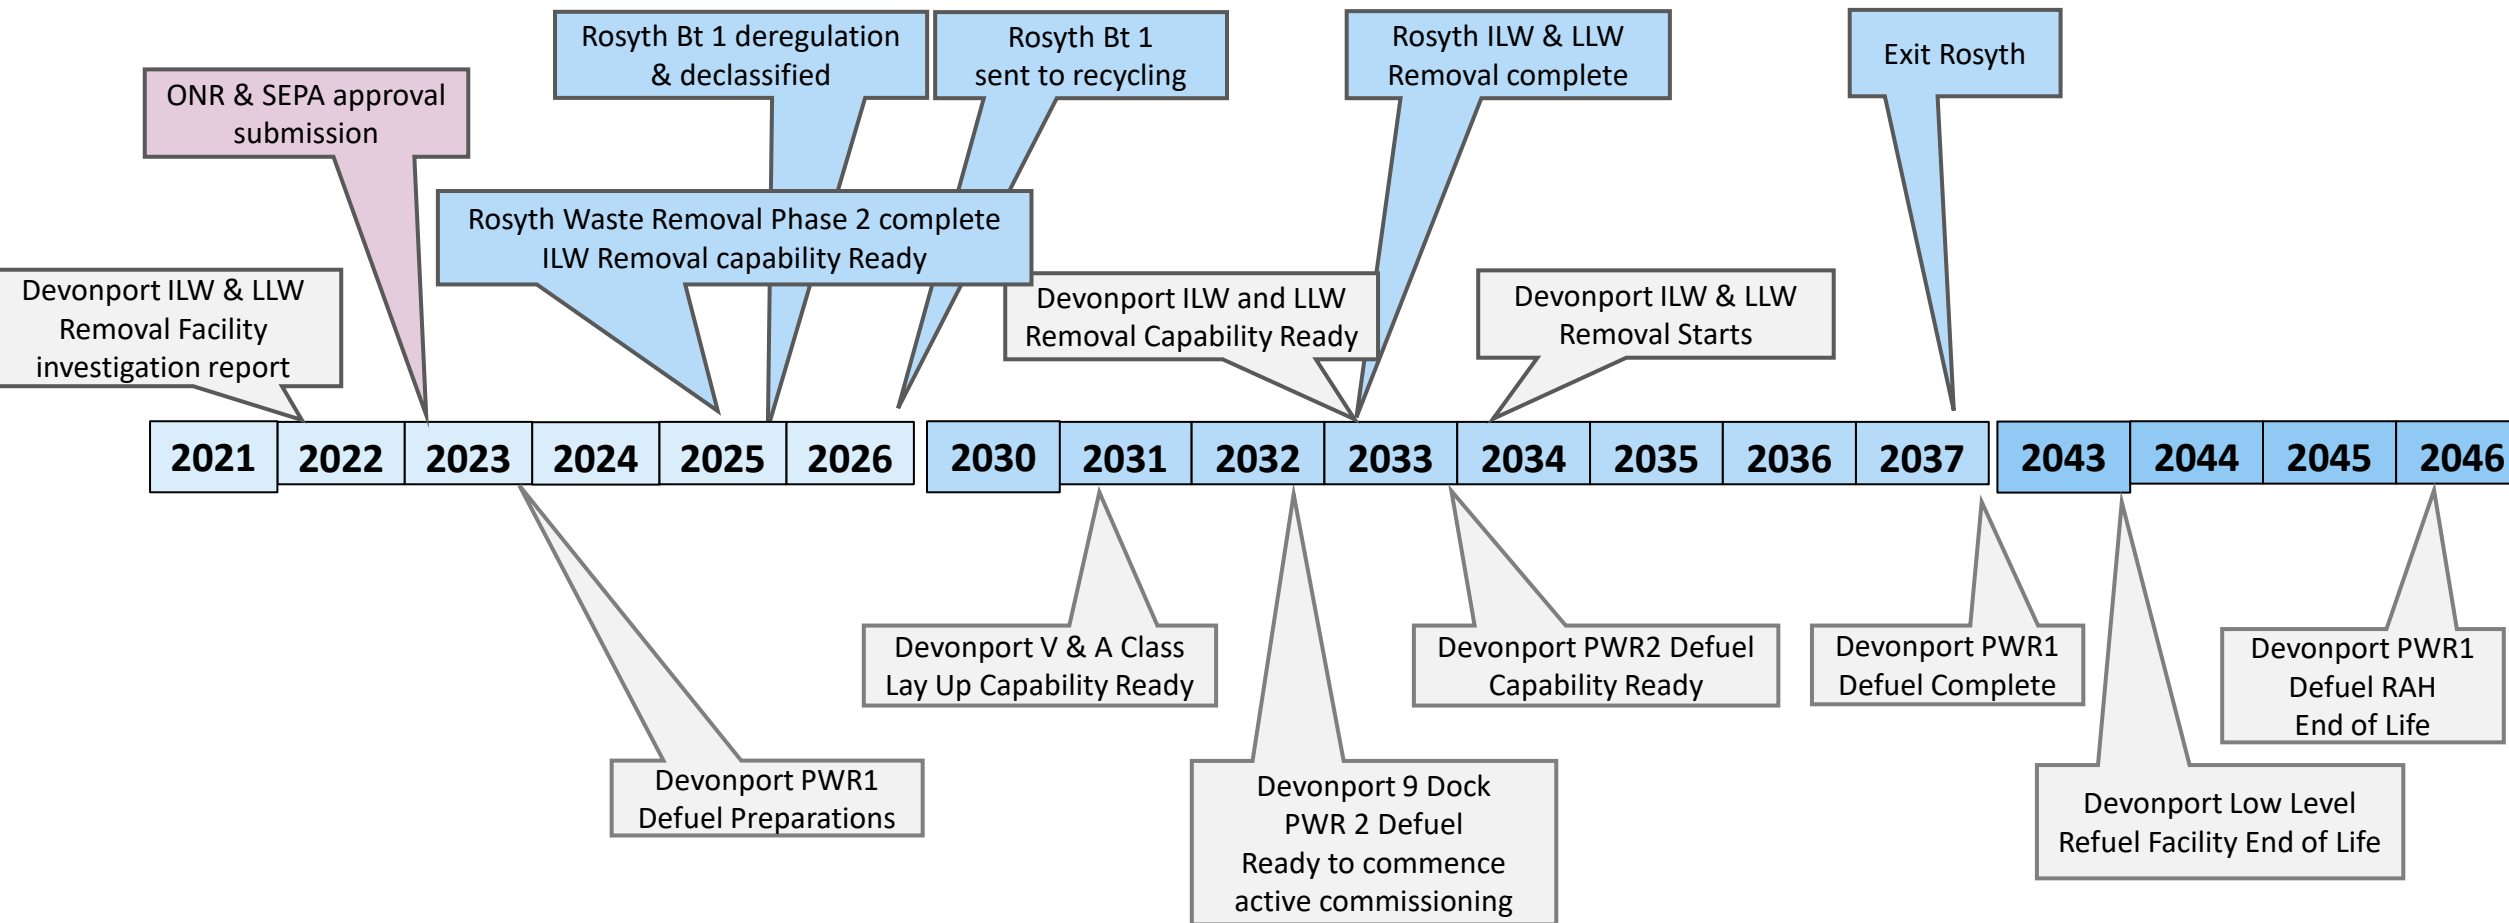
Rosyth Bt 1 deregulation & declassified

Rosyth Bt 1 sent to recycling

Rosyth ILW & LLW Removal complete

Exit Rosyth

ONR & SEPA approval submission

Rosyth Waste Removal Phase 2 complete ILW Removal capability Ready

Devonport ILW & LLW Removal Facility investigation report

Devonport ILW and LLW Removal Capability Ready

Devonport ILW & LLW Removal Starts

| 2021 | 2022 | 2023 | 2024 | 2025 | 2026 | 2030 | 2031 | 2032 | 2033 | 2034 | 2035 | 2036 | 2037 | 2043 | 2044 | 2045 | 2046 |
|---|---|---|---|---|---|---|---|---|---|---|---|---|---|---|---|---|---|

Devonport V & A Class Lay Up Capability Ready

Devonport PWR2 Defuel Capability Ready

Devonport PWR1 Defuel Complete

Devonport PWR1 Defuel RAH End of Life

Devonport PWR1 Defuel Preparations

Devonport 9 Dock PWR 2 Defuel Ready to commence active commissioning

Devonport Low Level Refuel Facility End of Life